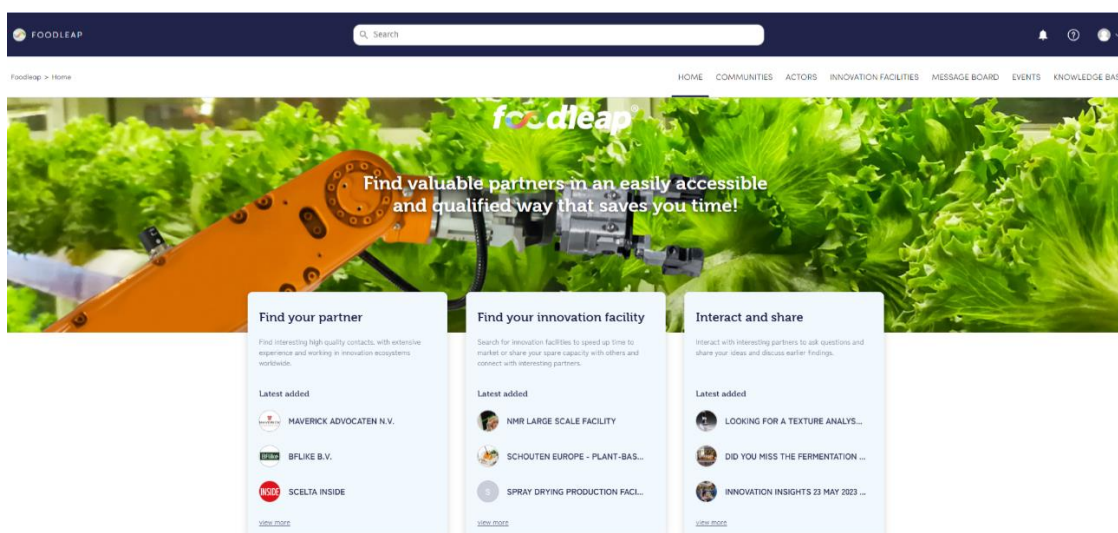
FOODLEAP

Search

Foodleap > Home

HOME COMMUNITIES ACTORS INNOVATION FACILITIES MESSAGE BOARD EVENTS KNOWLEDGE BAS

foodleap®

Find valuable partners in an easily accessible and qualified way that saves you time!

Find your partner

Find interesting high quality contacts, with extensive experience and working in innovation ecosystems worldwide.

Latest added

MAVERICK ADVOCATEN N.V.

BFLIKE B.V.

SCELTA INSIDE

view more

Find your innovation facility

Search for innovation facilities to speed up time to market or share your spare capacity with others and connect with interesting partners.

Latest added

NMR LARGE SCALE FACILITY

SCHOUTEN EUROPE - PLANT-BAS...

SPRAY DRYING PRODUCTION FACI...

view more

Interact and share

Interact with interesting partners to ask questions and share your ideas and discuss earlier findings.

Latest added

LOOKING FOR A TEXTURE ANALYS...

DID YOU MISS THE FERMENTATION ...

INNOVATION INSIGHTS 23 MAY 2023 ...

view more